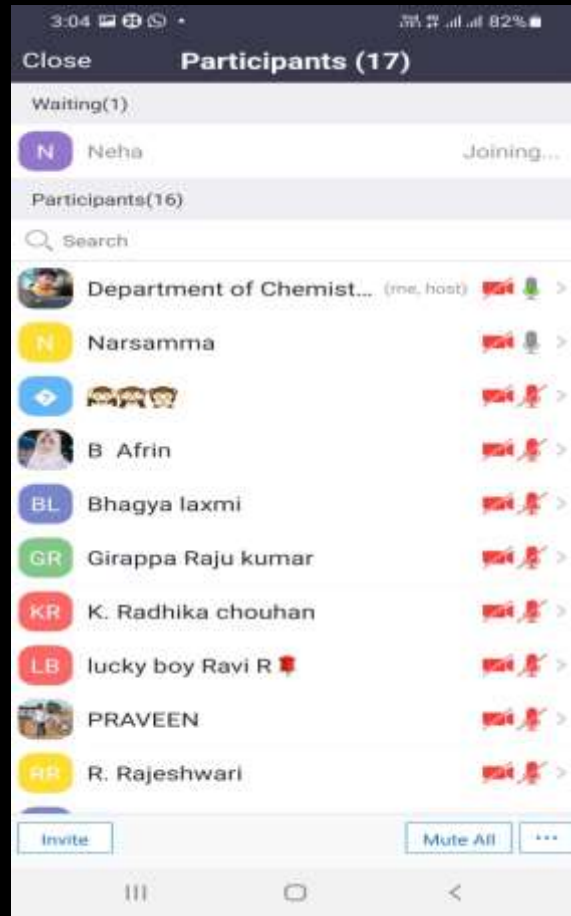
3:04 82%

Close Participants (17)

Waiting(1)

N Neha Joining...

Participants(16)

Search

Department of Chemist... (me, host)

N Narsamma

🙈🙉🙊

B Afrin

BL Bhagya laxmi

GR Girappa Raju kumar

KR K. Radhika chouhan

LB lucky boy Ravi R 🌹

PRAVEEN

RR R. Rajeshwari

Invite

Mute All

...